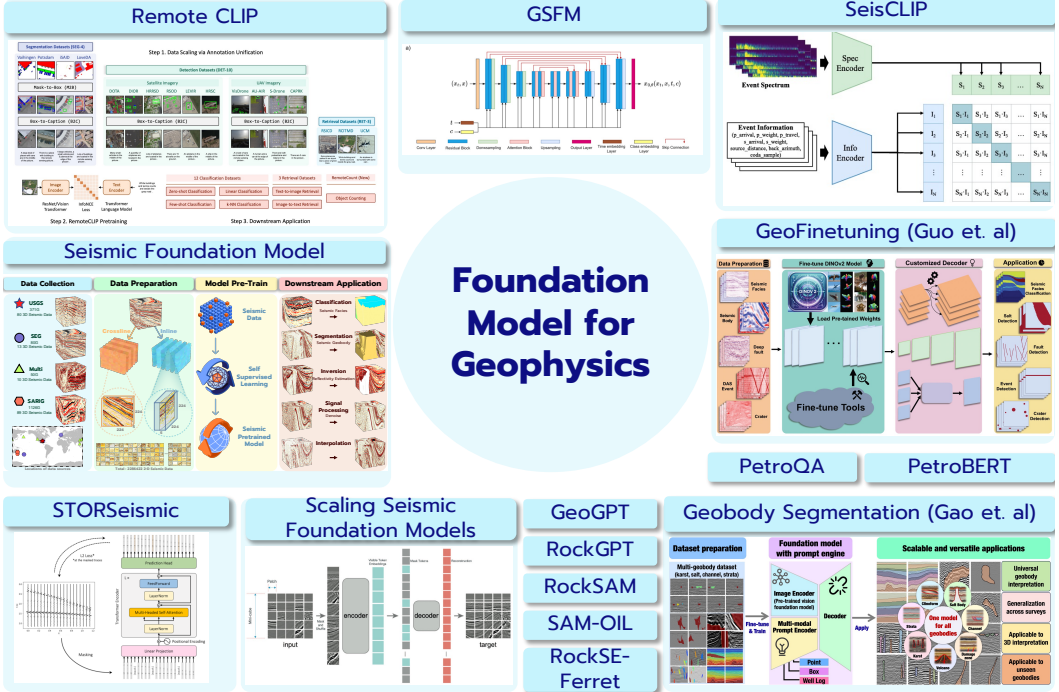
Remote CLIP

Step 1. Data Scaling via Annotation Unification

Segmentation Datasets (SEG-4)

Detection Datasets (DET-10)

Satellite Imagery

UAV Imagery

Mask-to-Box (M2B)

Box-to-Caption (B2C)

Retrieval Datasets (RET-3)

Image Encoder

Text Encoder

Step 2. RemoteCLIP Pretraining

Step 3. Downstream Application

GSFM

SeisCLIP

Event Spectrum

Spec Encoder

Event Information

Info Encoder

$S_1$ $S_2$ $S_3$ ... $S_N$

$I_1$ $I_2$ $I_3$ $I_N$

Seismic Foundation Model

Data Collection

Data Preparation

Model Pre-Train

Downstream Application

USGS

SEG

Multi

SARIG

Crossline

Inline

Seismic Data

Self Supervised Learning

Seismic Pretrained Model

Classification

Segmentation

Inversion

Signal Processing

Interpolation

Foundation Model for Geophysics

GeoFinetuning (Guo et. al)

Data Preparation

Fine-tune DINOv2 Model

Customized Decoder

Application

Load Pre-tained Weights

Fine-tune Tools

Seismic Facies

Deep fault

DAS Event

Crater

Salt Detection

Fault Detection

Event Detection

Crater Detection

PetroQA

PetroBERT

STORSeismic

Scaling Seismic Foundation Models

encoder

decoder

input

target

GeoGPT

RockGPT

RockSAM

SAM-OIL

RockSE-Ferret

Geobody Segmentation (Gao et. al)

Dataset preparation

Foundation model with prompt engine

Scalable and versatile applications

Image Encoder

Multi-modal Prompt Encoder

Decoder

Fine-tune & Train

Apply

Point

Box

Well Log

One model for all geobodies

Universal geobody interpretation

Generalization across surveys

Applicable to 3D interpretation

Applicable to unseen geobodies